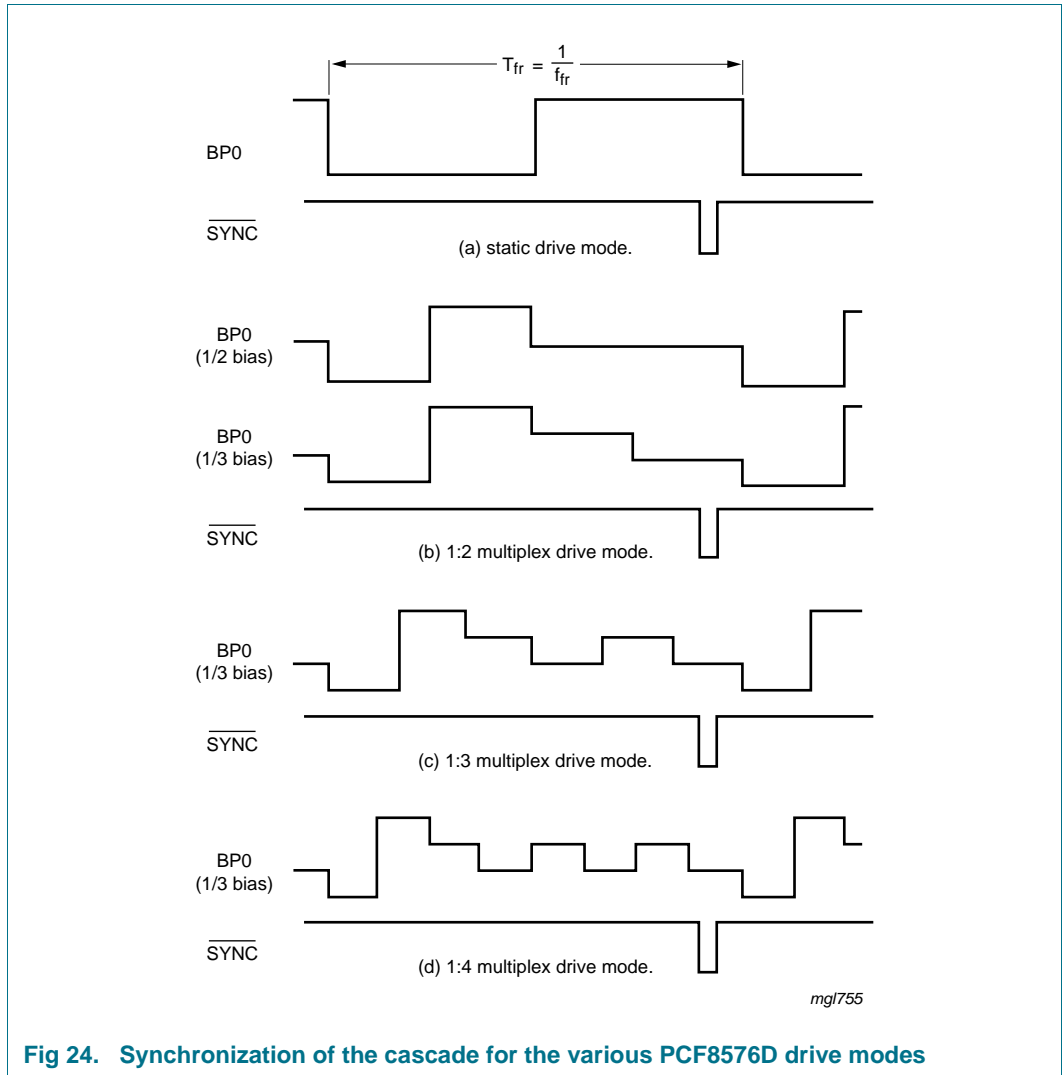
$T_{fr} = \frac{1}{f_{fr}}$

BP0

$\overline{SYNC}$

(a) static drive mode.

BP0
(1/2 bias)

BP0
(1/3 bias)

$\overline{SYNC}$

(b) 1:2 multiplex drive mode.

BP0
(1/3 bias)

$\overline{SYNC}$

(c) 1:3 multiplex drive mode.

BP0
(1/3 bias)

$\overline{SYNC}$

(d) 1:4 multiplex drive mode.

mgl755

Fig 24. Synchronization of the cascade for the various PCF8576D drive modes